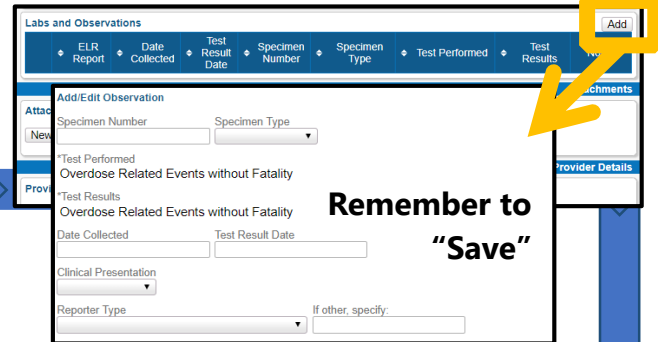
Labs and Observations

Add

| ELR Report | Date Collected | Test Result Date | Specimen Number | Specimen Type | Test Performed | Test Results | No |
|---|---|---|---|---|---|---|---|

Attac

New

Provi

achments

Provider Details

Add/Edit Observation

Specimen Number

Specimen Type

*Test Performed

Overdose Related Events without Fatality

*Test Results

Overdose Related Events without Fatality

Remember to "Save"

Date Collected

Test Result Date

Clinical Presentation

Reporter Type

If other, specify: